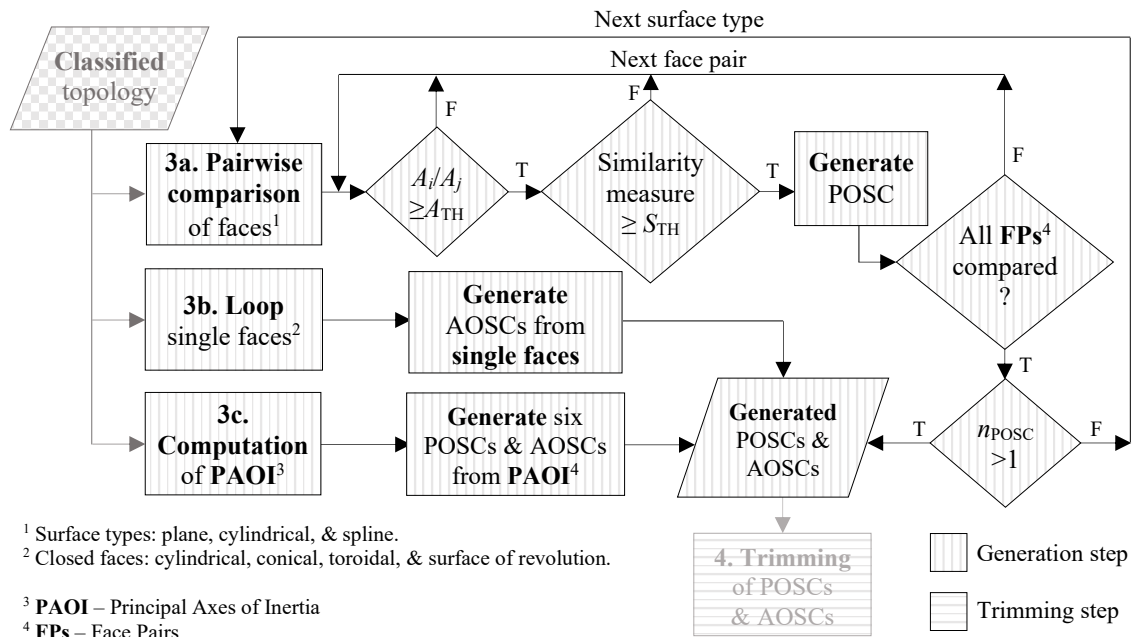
Next surface type

Classified topology

Next face pair

F

F

F

3a. Pairwise comparison of faces$^1$

$A_i/A_j \geq A_{\mathrm{TH}}$

T

Similarity measure $\geq S_{\mathrm{TH}}$

T

Generate POSC

All FPs$^4$ compared ?

3b. Loop single faces$^2$

Generate AOSCs from single faces

T

3c. Computation of PAOI$^3$

Generate six POSCs & AOSCs from PAOI$^4$

Generated POSCs & AOSCs

T

$n_{\mathrm{POSC}}$ >1

F

$^1$ Surface types: plane, cylindrical, & spline.
$^2$ Closed faces: cylindrical, conical, toroidal, & surface of revolution.

$^3$ PAOI – Principal Axes of Inertia
$^4$ FPs – Face Pairs

4. Trimming of POSCs & AOSCs

Generation step

Trimming step